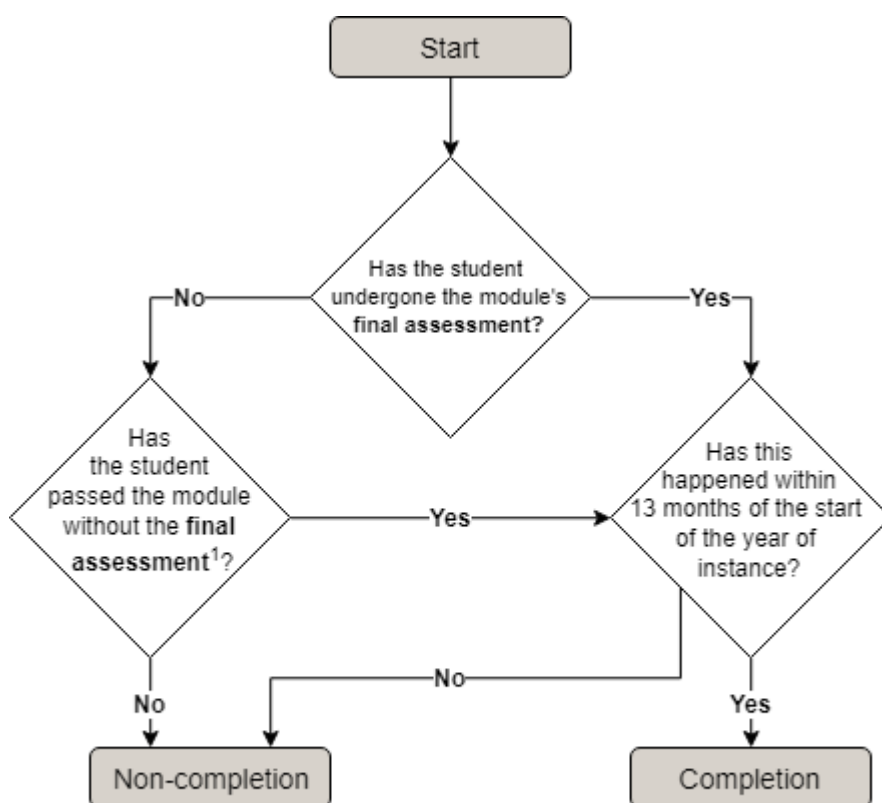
Start

Has the student undergone the module's final assessment?

No

Yes

Has the student passed the module without the final assessment$^1$?

Yes

Has this happened within 13 months of the start of the year of instance?

No

No

Yes

Non-completion

Completion